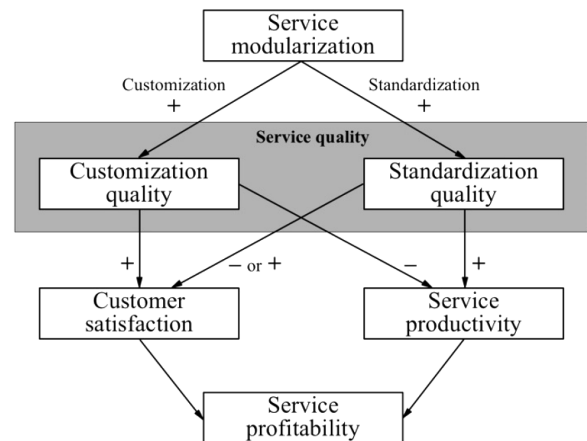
Service modularization

Customization
+

Standardization
+

Service quality

Customization quality

Standardization quality

+

− or +

−

+

Customer satisfaction

Service productivity

Service profitability